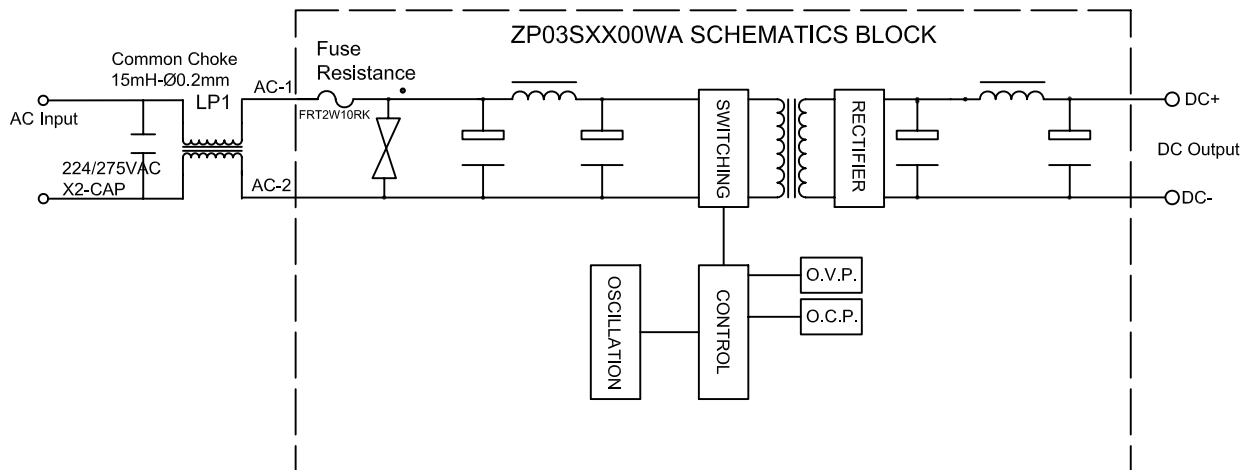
ZP03SXX00WA SCHEMATICS BLOCK

Common Choke
15mH-Ø0.2mm

LP1

AC Input

224/275VAC
X2-CAP

AC-1

AC-2

Fuse
Resistance

FRT2W10RK

SWITCHING

RECTIFIER

DC+

DC Output

DC-

OSCILLATION

CONTROL

O.V.P.

O.C.P.